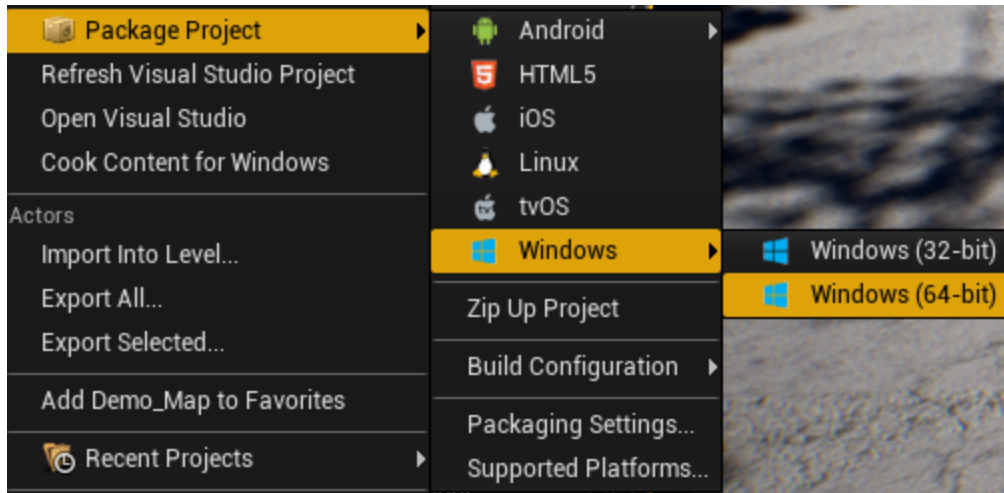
Package Project
Refresh Visual Studio Project
Open Visual Studio
Cook Content for Windows
Actors
Import Into Level...
Export All...
Export Selected...
Add Demo_Map to Favorites
Recent Projects

Android
HTML5
iOS
Linux
tvOS
Windows
Zip Up Project
Build Configuration
Packaging Settings...
Supported Platforms...

Windows (32-bit)
Windows (64-bit)